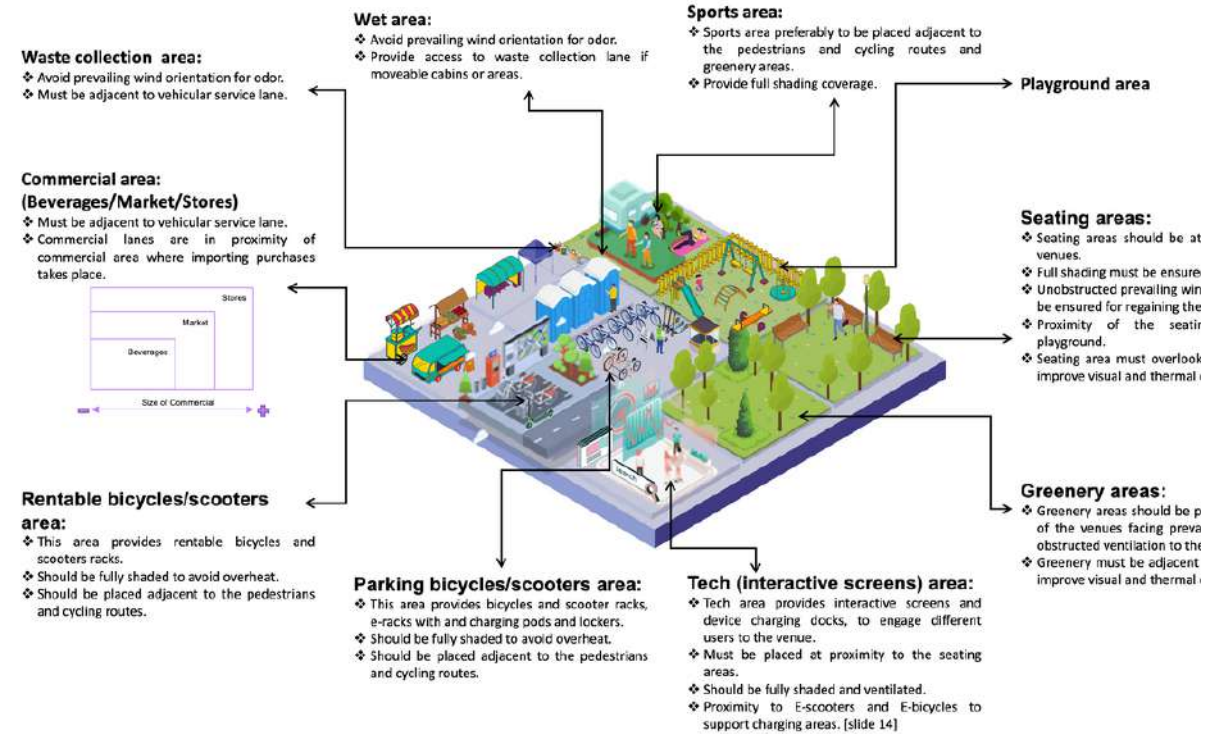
Waste collection area:
❖ Avoid prevailing wind orientation for odor.
❖ Must be adjacent to vehicular service lane.

Wet area:
❖ Avoid prevailing wind orientation for odor.
❖ Provide access to waste collection lane if moveable cabins or areas.

Sports area:
❖ Sports area preferably to be placed adjacent to the pedestrians and cycling routes and greenery areas.
❖ Provide full shading coverage.

Playground area

Commercial area:
(Beverages/Market/Stores)
❖ Must be adjacent to vehicular service lane.
❖ Commercial lanes are in proximity of commercial area where importing purchases takes place.

Stores
Market
Beverages
Size of Commercial

Seating areas:
❖ Seating areas should be at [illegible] venues.
❖ Full shading must be ensure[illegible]
❖ Unobstructed prevailing win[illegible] be ensured for regaining the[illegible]
❖ Proximity of the seatin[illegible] playground.
❖ Seating area must overlook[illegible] improve visual and thermal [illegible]

Greenery areas:
❖ Greenery areas should be p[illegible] of the venues facing preva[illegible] obstructed ventilation to the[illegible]
❖ Greenery must be adjacent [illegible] improve visual and thermal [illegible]

Rentable bicycles/scooters area:
❖ This area provides rentable bicycles and scooters racks.
❖ Should be fully shaded to avoid overheat.
❖ Should be placed adjacent to the pedestrians and cycling routes.

Parking bicycles/scooters area:
❖ This area provides bicycles and scooter racks, e-racks with and charging pods and lockers.
❖ Should be fully shaded to avoid overheat.
❖ Should be placed adjacent to the pedestrians and cycling routes.

Tech (interactive screens) area:
❖ Tech area provides interactive screens and device charging docks, to engage different users to the venue.
❖ Must be placed at proximity to the seating areas.
❖ Should be fully shaded and ventilated.
❖ Proximity to E-scooters and E-bicycles to support charging areas. [slide 14]